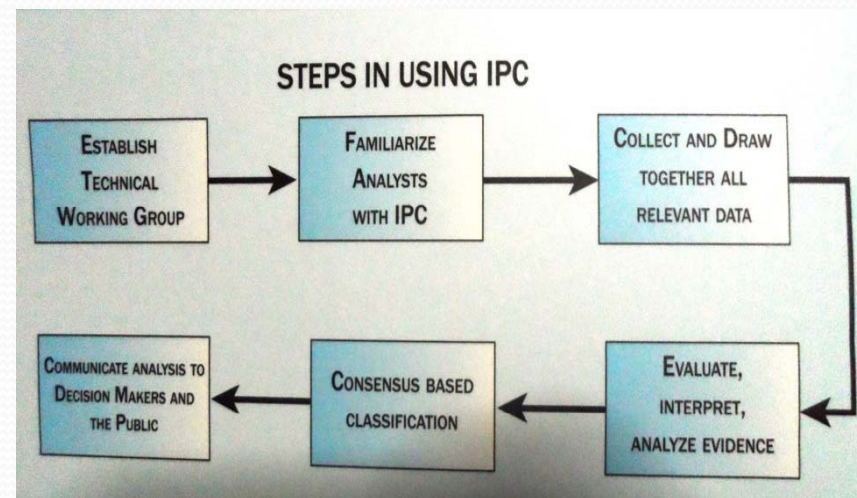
STEPS IN USING IPC

ESTABLISH TECHNICAL WORKING GROUP

FAMILIARIZE ANALYSTS WITH IPC

COLLECT AND DRAW TOGETHER ALL RELEVANT DATA

EVALUATE, INTERPRET, ANALYZE EVIDENCE

CONSENSUS BASED CLASSIFICATION

COMMUNICATE ANALYSIS TO DECISION MAKERS AND THE PUBLIC